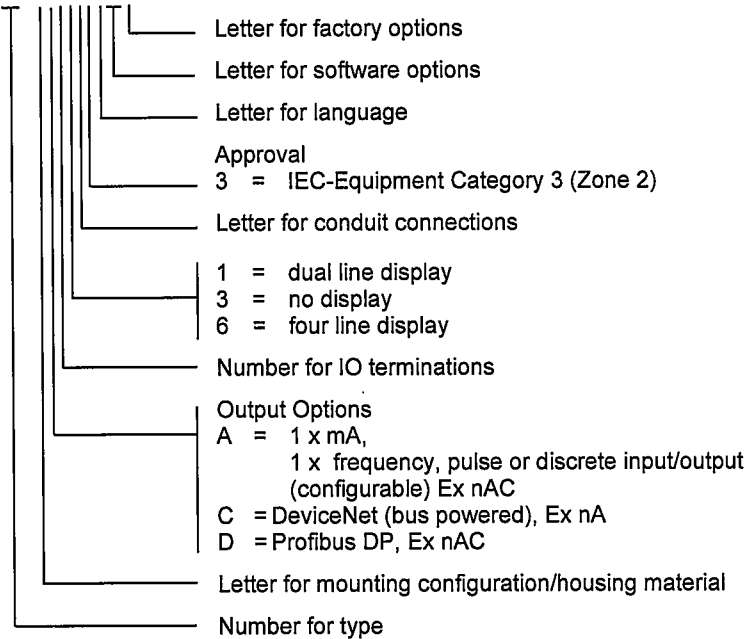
Letter for factory options

Letter for software options

Letter for language

Approval
3 = IEC-Equipment Category 3 (Zone 2)

Letter for conduit connections

1 = dual line display
3 = no display
6 = four line display

Number for IO terminations

Output Options
A = 1 x mA, 1 x frequency, pulse or discrete input/output (configurable) Ex nAC
C = DeviceNet (bus powered), Ex nA
D = Profibus DP, Ex nAC

Letter for mounting configuration/housing material

Number for type